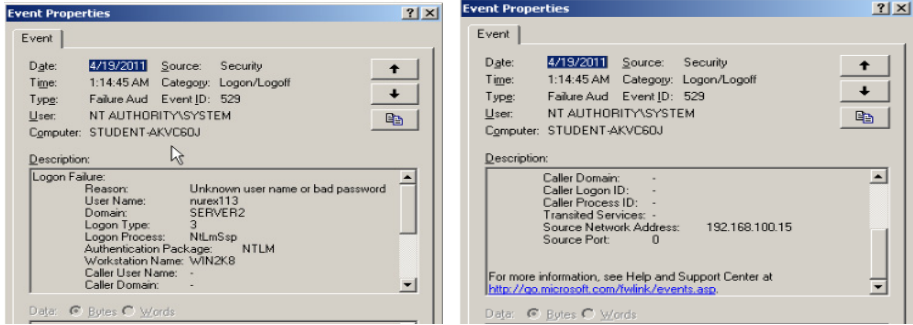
Event Properties

? X

Event

Date: 4/19/2011 Source: Security
Time: 1:14:45 AM Category: Logon/Logoff
Type: Failure Aud Event ID: 529
User: NT AUTHORITY\SYSTEM
Computer: STUDENT-AKVC60J

Description:

Logon Failure:
Reason: Unknown user name or bad password
User Name: nurex113
Domain: SERVER2
Logon Type: 3
Logon Process: NtLmSsp
Authentication Package: NTLM
Workstation Name: WIN2K8
Caller User Name: -
Caller Domain: -

Data: Bytes Words

Event Properties

? X

Event

Date: 4/19/2011 Source: Security
Time: 1:14:45 AM Category: Logon/Logoff
Type: Failure Aud Event ID: 529
User: NT AUTHORITY\SYSTEM
Computer: STUDENT-AKVC60J

Description:

Caller Domain: -
Caller Logon ID: -
Caller Process ID: -
Transited Services: -
Source Network Address: 192.168.100.15
Source Port: 0

For more information, see Help and Support Center at http://go.microsoft.com/fwlink/events.asp.

Data: Bytes Words